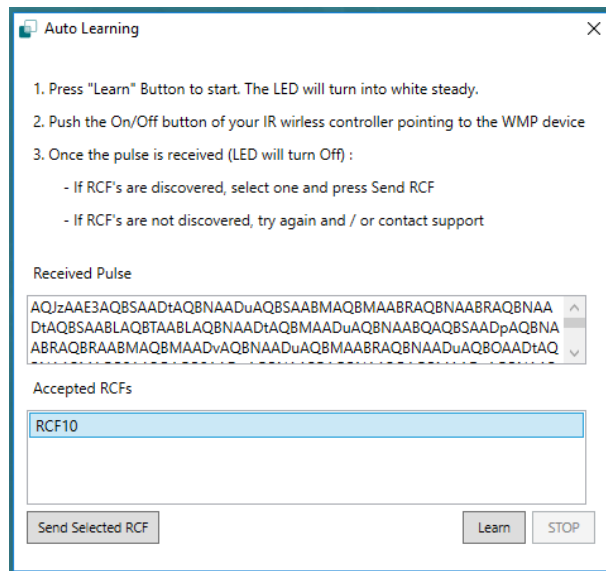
Auto Learning

1. Press "Learn" Button to start. The LED will turn into white steady.

2. Push the On/Off button of your IR wirless controller pointing to the WMP device

3. Once the pulse is received (LED will turn Off) :

- If RCF's are discovered, select one and press Send RCF

- If RCF's are not discovered, try again and / or contact support

Received Pulse

AQJzAAE3AQBSAADtAQBNAADuAQBSAABMAQBMAABRAQBNAABRAQBNAA
DtAQBSAABLAQBTAABLAQBNAADtAQBMAADuAQBNAABQAQBSAADpAQBNA
ABRAQBRAABMAQBMAADvAQBNAADuAQBMAABRAQBNAADuAQBOAADtAQ
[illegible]

Accepted RCFs

RCF10

Send Selected RCF

Learn

STOP